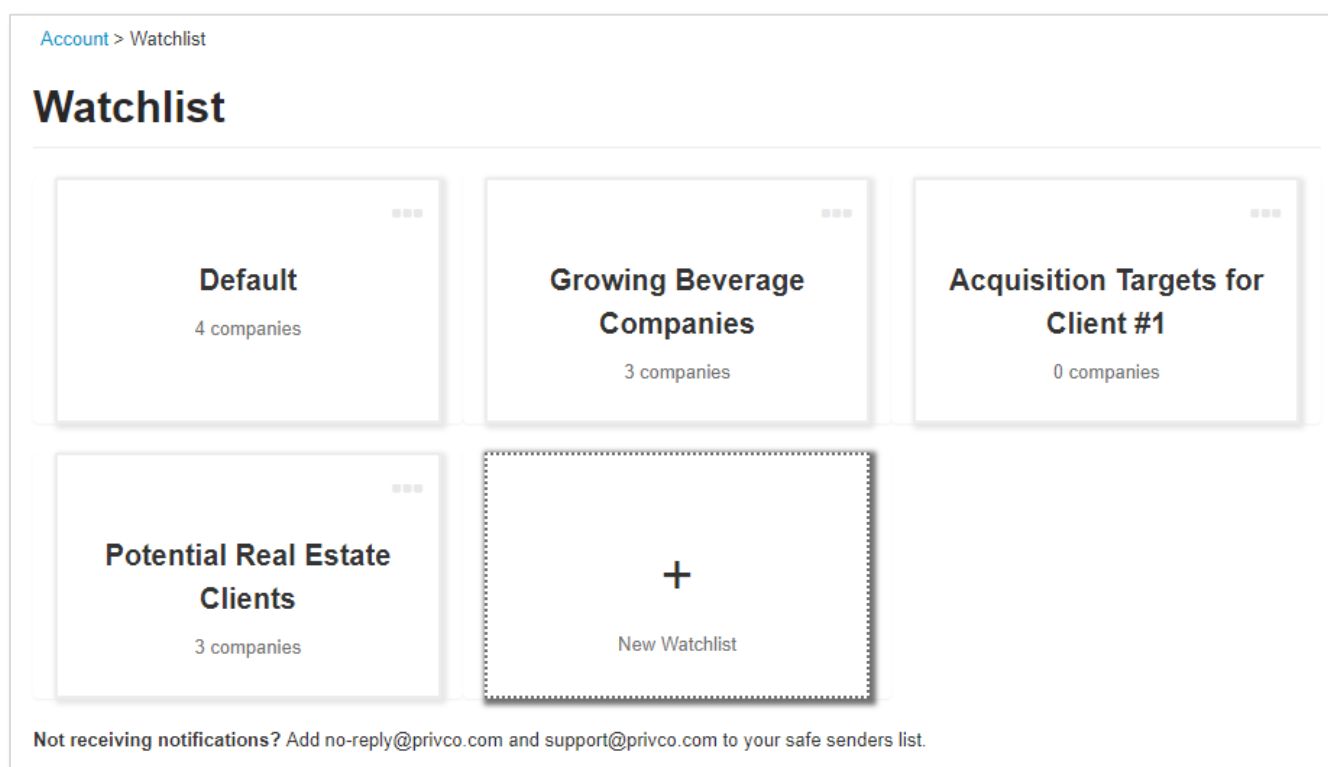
Account > Watchlist

Watchlist

Default
4 companies

Growing Beverage Companies
3 companies

Acquisition Targets for Client #1
0 companies

Potential Real Estate Clients
3 companies

+
New Watchlist

**Not receiving notifications?** Add no-reply@privco.com and support@privco.com to your safe senders list.